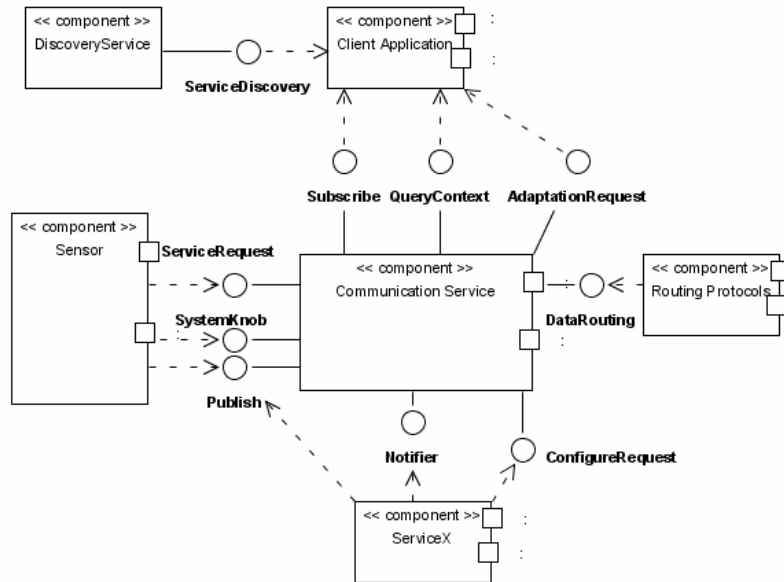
<< component >>
DiscoveryService

<< component >>
Client Application

ServiceDiscovery

Subscribe

QueryContext

AdaptationRequest

<< component >>
Sensor

ServiceRequest

SystemKnob

Publish

<< component >>
Communication Service

DataRouting

<< component >>
Routing Protocols

Notifier

ConfigureRequest

<< component >>
ServiceX